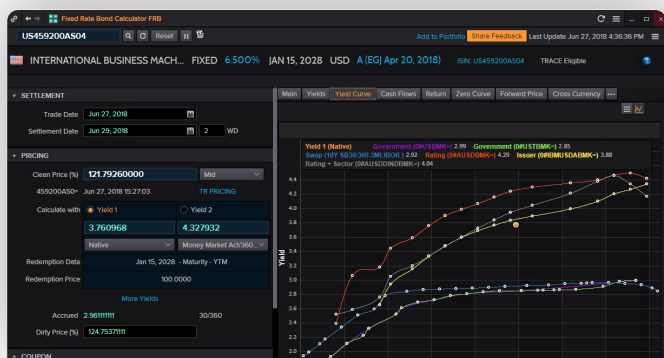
Fixed Rate Bond Calculator FRB

US459200AS04 Reset

Add to Portfolio Share Feedback Last Update Jun 27, 2018 4:36:36 PM

INTERNATIONAL BUSINESS MACH... FIXED 6.500% JAN 15, 2028 USD A (EG) Apr 20, 2018) ISIN: US459200AS04 TRACE Eligible

SETTLEMENT

Trade Date Jun 27, 2018

Settlement Date Jun 29, 2018 2 WD

PRICING

Clean Price (%) 121.79260000 Mid

459200AS0= Jun 27, 2018 15:27:03 TR PRICING

Calculate with Yield 1 Yield 2

3.760968 4.327932

Native Money Market Act/360...

Redemption Date Jan 15, 2028 - Maturity - YTM

Redemption Price 100.0000

More Yields

Accrued 2.961111111 30/360

Dirty Price (%) 124.75371111

COUPON

Main Yields Yield Curve Cash Flows Return Zero Curve Forward Price Cross Currency ...

Yield 1 (Native) Government (0#USBMK=) 2.99 Government (0#USTBMK=) 2.85
Swap (10Y S\$30/360-3MLIBOR) 2.92 Rating (0#AAUSBMK=) 4.29 Issuer (0#IBMUSDABMK=) 3.88
Rating + Sector (0#AUSDINDBMK=) 4.04

Yield

4.4
4.2
4.0
3.8
3.6
3.4
3.2
3.0
2.8
2.6
2.4
2.2
2.0